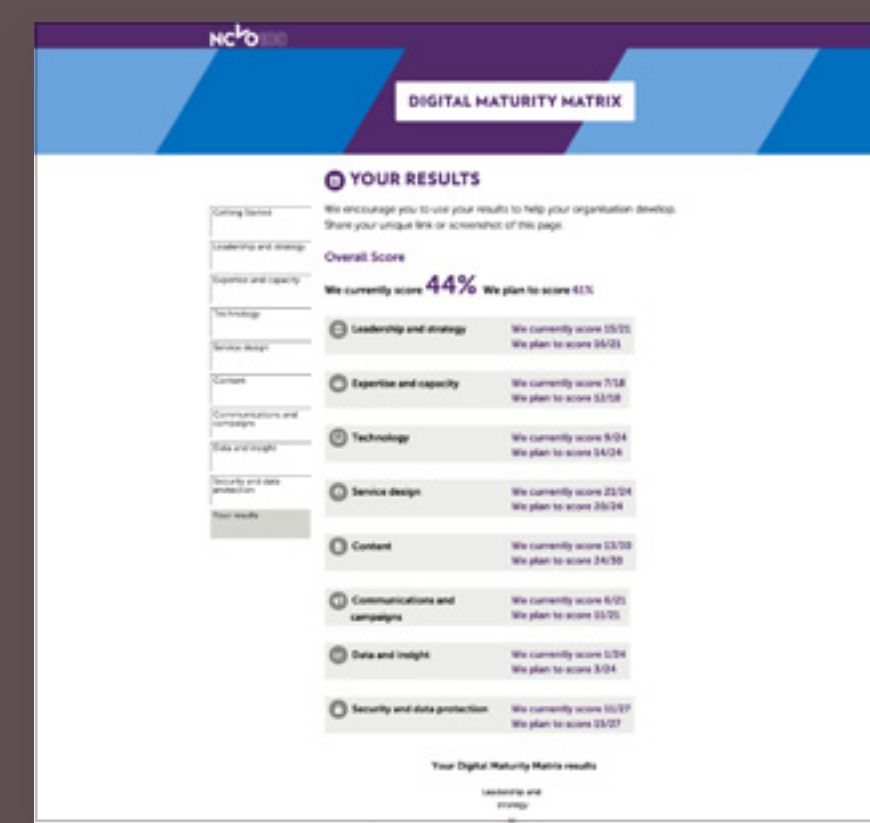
NCVO

DIGITAL MATURITY MATRIX

Getting Started

Leadership and strategy

Expertise and capacity

Technology

Service design

Content

Communications and campaigns

Data and insight

Security and data protection

Your results

YOUR RESULTS

We encourage you to use your results to help your organisation develop. Share your unique link or screenshot of this page.

Overall Score

We currently score 44% We plan to score 61%

Leadership and strategy We currently score 15/21 We plan to score 16/21

Expertise and capacity We currently score 7/18 We plan to score 12/18

Technology We currently score 9/24 We plan to score 14/24

Service design We currently score 21/24 We plan to score 20/24

Content We currently score 13/30 We plan to score 24/30

Communications and campaigns We currently score 6/21 We plan to score 11/21

Data and insight We currently score 1/24 We plan to score 3/24

Security and data protection We currently score 11/27 We plan to score 15/27

Your Digital Maturity Matrix results

Leadership and strategy